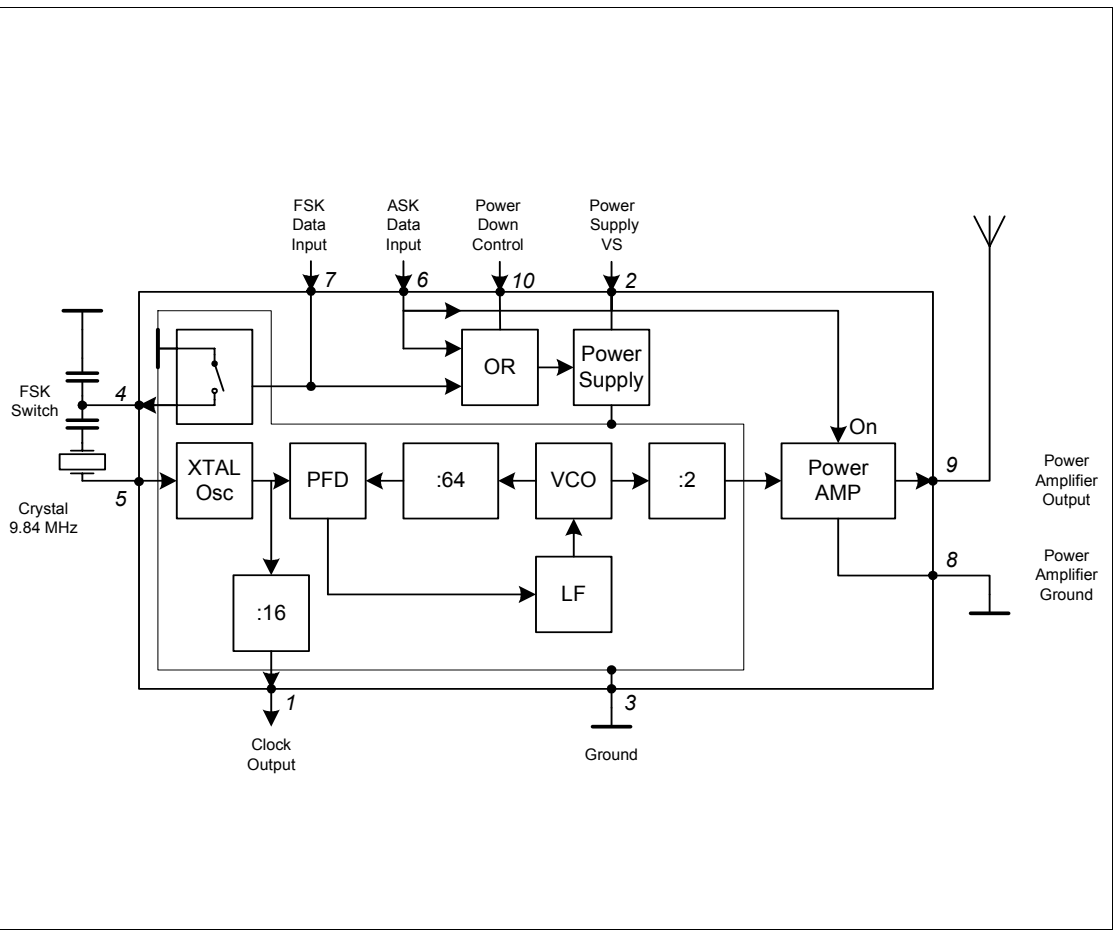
FSK Data Input
7
ASK Data Input
6
Power Down Control
10
Power Supply VS
2

FSK Switch
4
OR
Power Supply
On
Crystal 9.84 MHz
5
XTAL Osc
PFD
:64
VCO
:2
Power AMP
9
Power Amplifier Output
8
Power Amplifier Ground
LF
:16
1
Clock Output
3
Ground